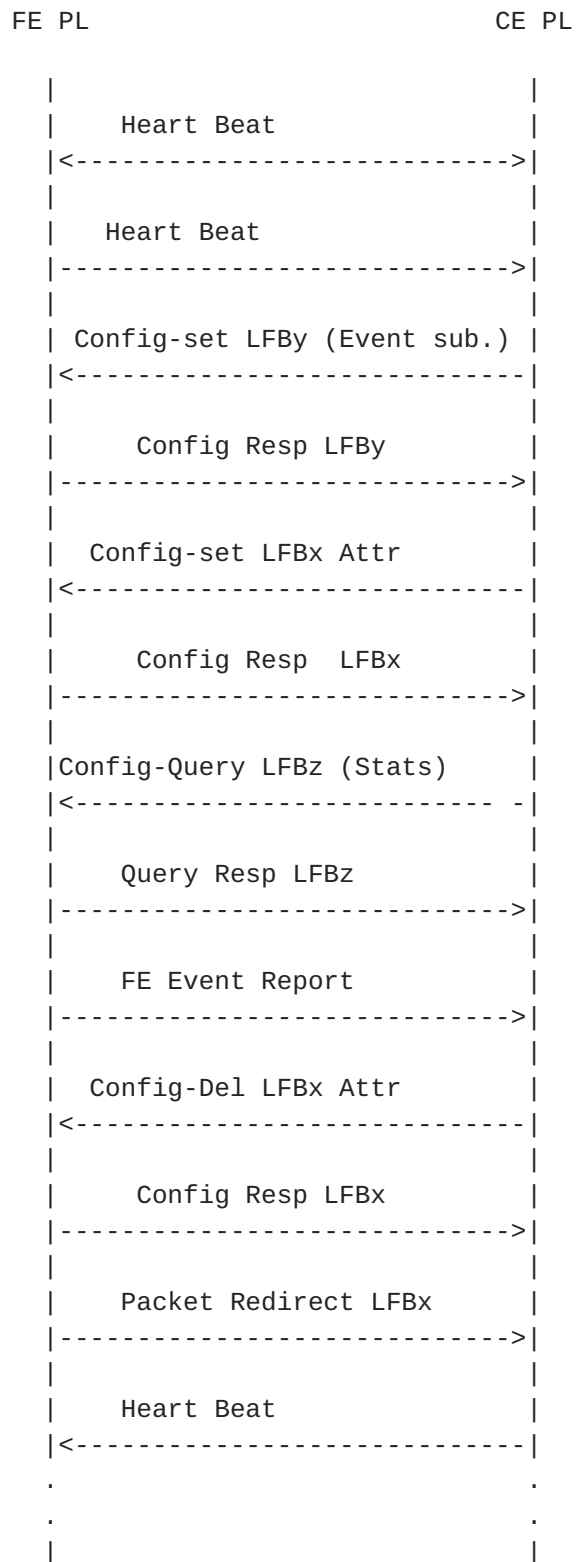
FE PL CE PL

Heart Beat

Heart Beat

Config-set LFBy (Event sub.)

Config Resp LFBy

Config-set LFBx Attr

Config Resp LFBx

Config-Query LFBz (Stats)

Query Resp LFBz

FE Event Report

Config-Del LFBx Attr

Config Resp LFBx

Packet Redirect LFBx

Heart Beat